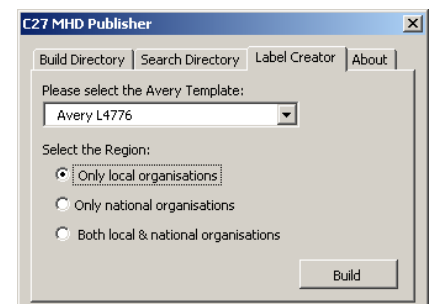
C27 MHD Publisher

Build Directory | Search Directory | Label Creator | About

Please select the Avery Template:

Avery L4776

Select the Region:

Only local organisations

Only national organisations

Both local & national organisations

Build